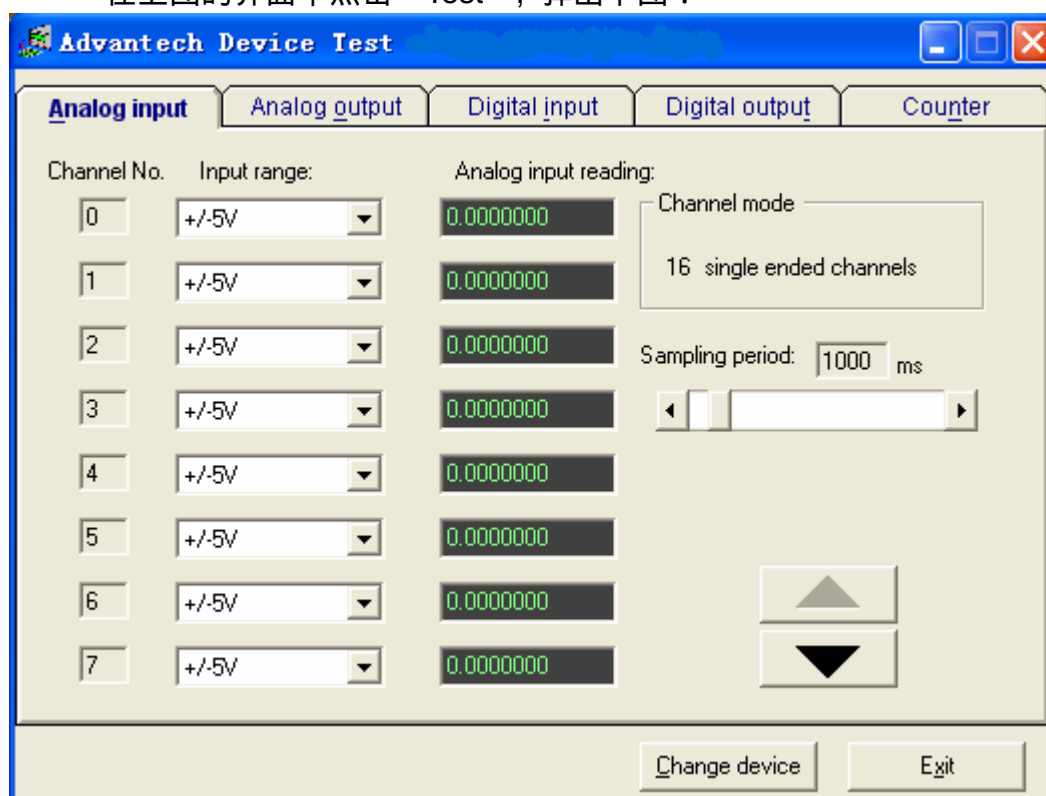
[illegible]

Advantech Device Test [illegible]

Analog input | Analog output | Digital input | Digital output | Counter

Channel No. Input range: Analog input reading:

| Channel No. | Input range | Analog input reading |
|---|---|---|
| 0 | +/-5V | 0.0000000 |
| 1 | +/-5V | 0.0000000 |
| 2 | +/-5V | 0.0000000 |
| 3 | +/-5V | 0.0000000 |
| 4 | +/-5V | 0.0000000 |
| 5 | +/-5V | 0.0000000 |
| 6 | +/-5V | 0.0000000 |
| 7 | +/-5V | 0.0000000 |

Channel mode

16 single ended channels

Sampling period: 1000 ms

Change device

Exit